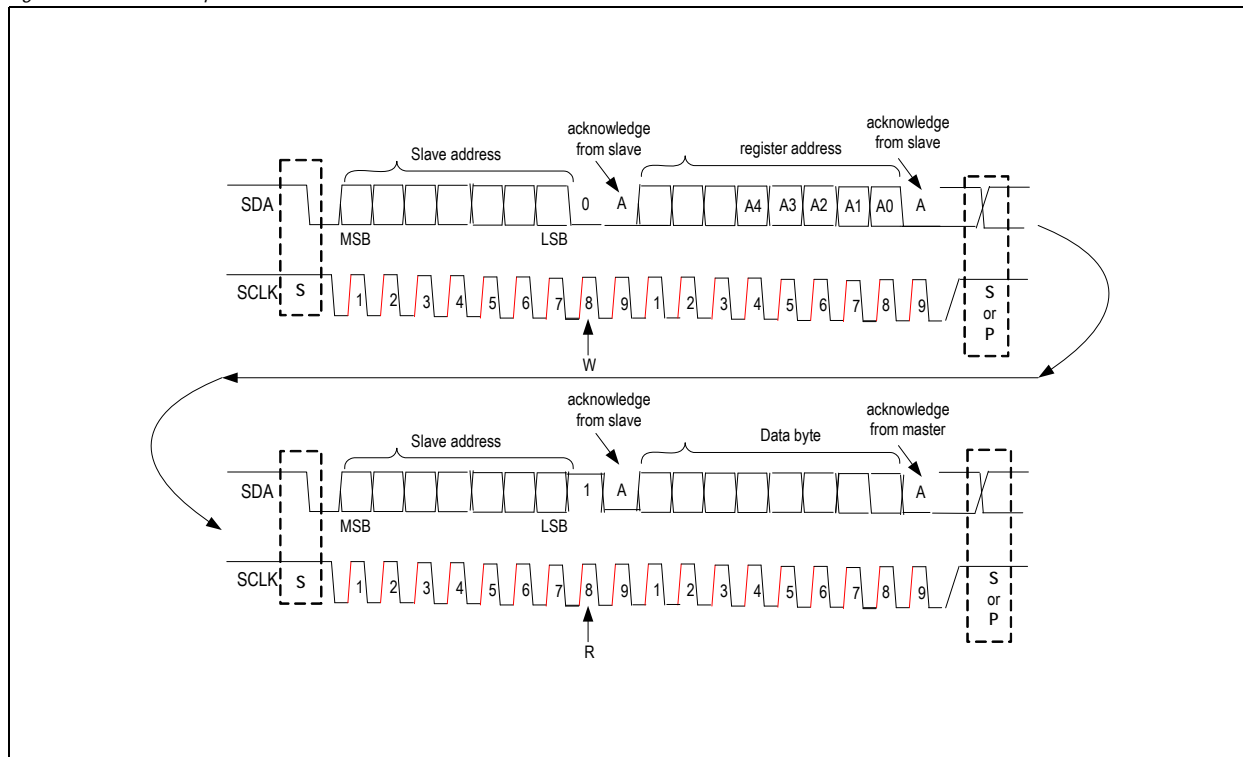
acknowledge from slave

Slave address

register address

acknowledge from slave

SDA

0

A

A4

A3

A2

A1

A0

A

MSB

LSB

SCLK

S

1

2

3

4

5

6

7

8

9

1

2

3

4

5

6

7

8

9

S or P

W

acknowledge from slave

Slave address

Data byte

acknowledge from master

SDA

1

A

A

MSB

LSB

SCLK

S

1

2

3

4

5

6

7

8

9

1

2

3

4

5

6

7

8

9

S or P

R